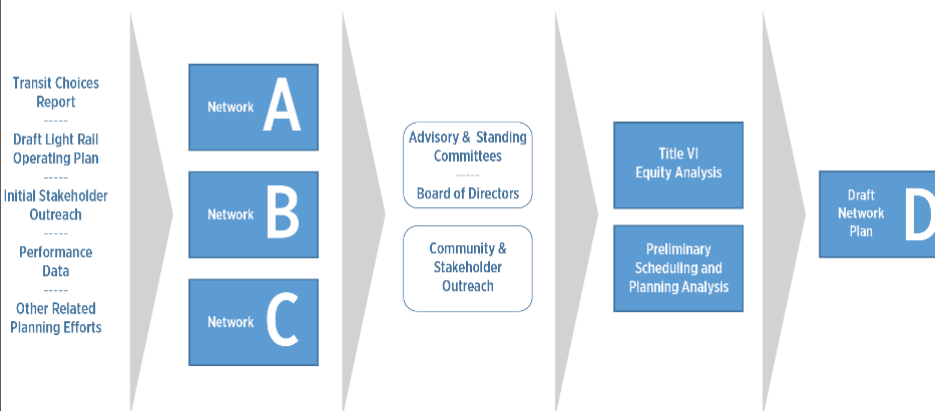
Transit Choices Report
-----
Draft Light Rail Operating Plan
-----
Initial Stakeholder Outreach
-----
Performance Data
-----
Other Related Planning Efforts

Network A

Network B

Network C

Advisory & Standing Committees
-----
Board of Directors

Community & Stakeholder Outreach

Title VI Equity Analysis

Preliminary Scheduling and Planning Analysis

Draft Network Plan D